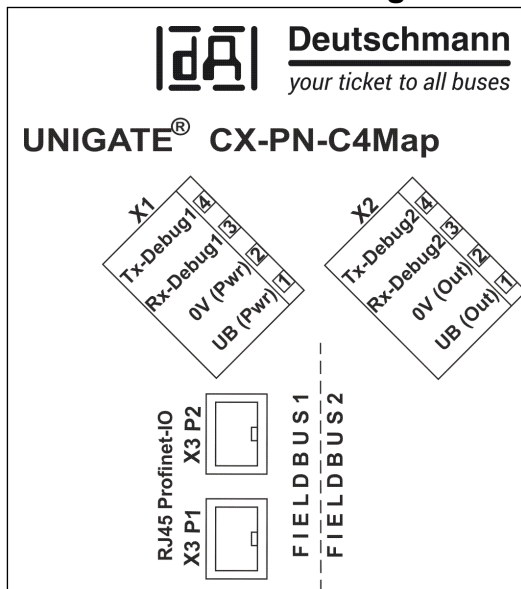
Deutschmann
your ticket to all buses

UNIGATE® CX-PN-C4Map

X1
Tx-Debug1 4
Rx-Debug1 3
0V (Pwr) 2
UB (Pwr) 1

X2
Tx-Debug2 4
Rx-Debug2 3
0V (Out) 2
UB (Out) 1

RJ45 Profinet-IO
X3 P2
X3 P1

FIELDBUS1
FIELDBUS2